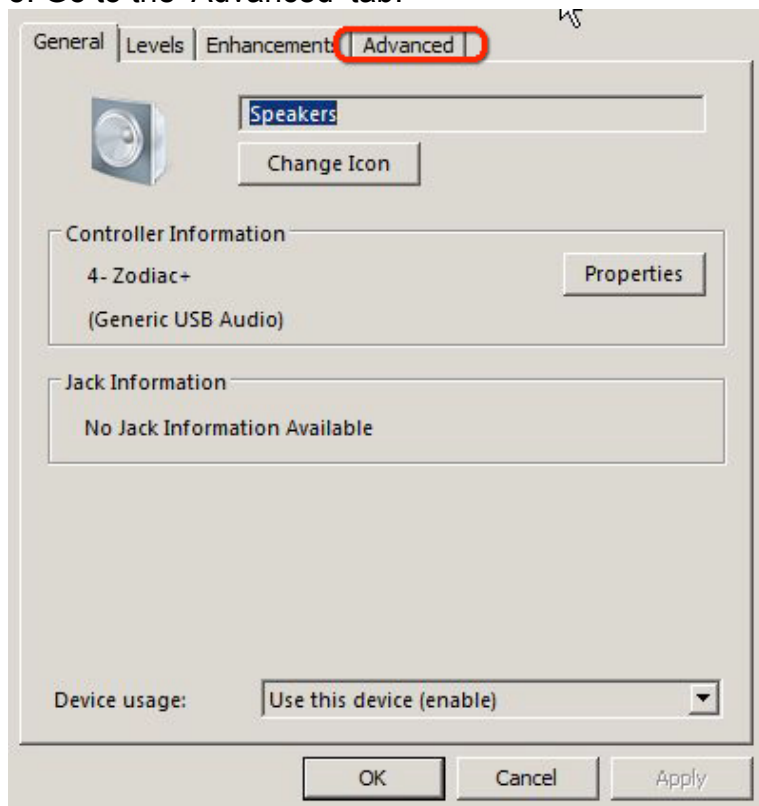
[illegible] Go to the "Advanced" tab.

General | Levels | Enhancements | Advanced

Speakers

Change Icon

Controller Information

4- Zodiac+

(Generic USB Audio)

Properties

Jack Information

No Jack Information Available

Device usage: Use this device (enable)

OK Cancel Apply